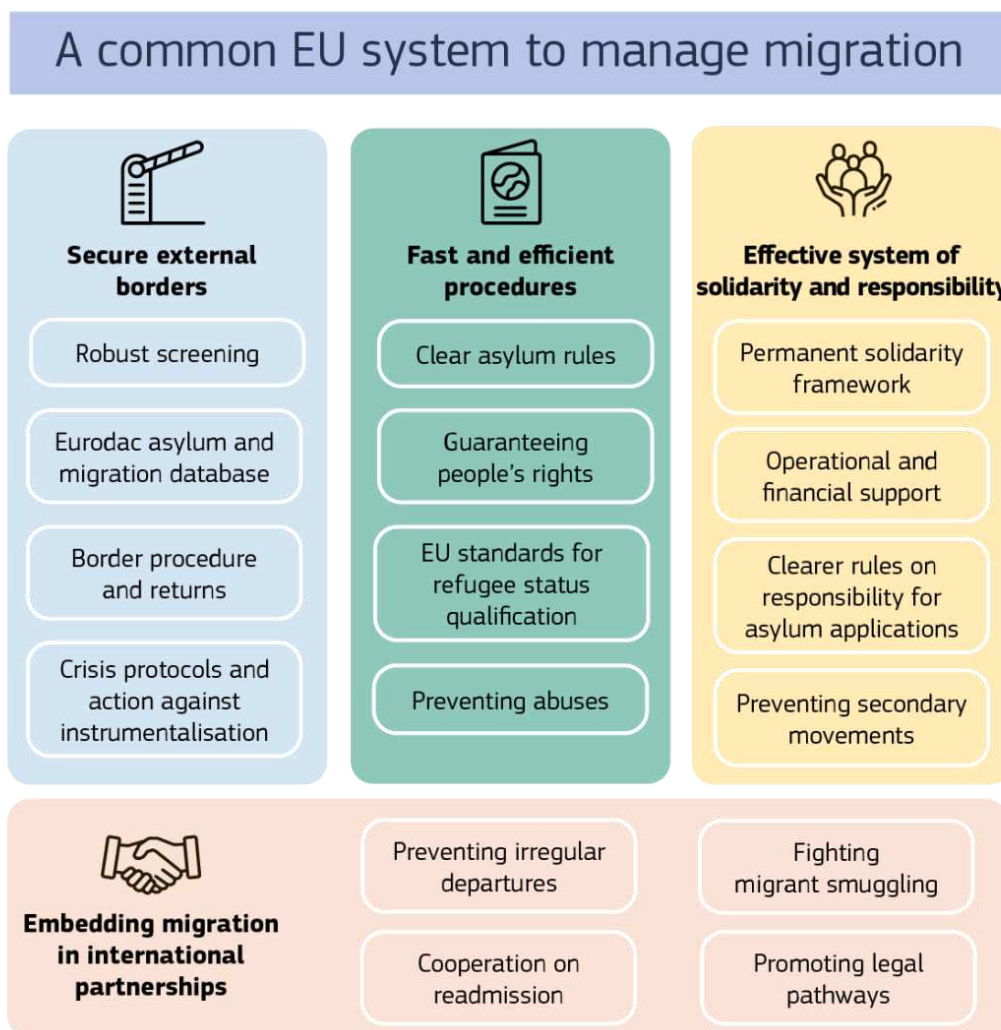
A common EU system to manage migration

Secure external borders

Robust screening

Eurodac asylum and migration database

Border procedure and returns

Crisis protocols and action against instrumentalisation

Fast and efficient procedures

Clear asylum rules

Guaranteeing people's rights

EU standards for refugee status qualification

Preventing abuses

Effective system of solidarity and responsibility

Permanent solidarity framework

Operational and financial support

Clearer rules on responsibility for asylum applications

Preventing secondary movements

Embedding migration in international partnerships

Preventing irregular departures

Fighting migrant smuggling

Cooperation on readmission

Promoting legal pathways